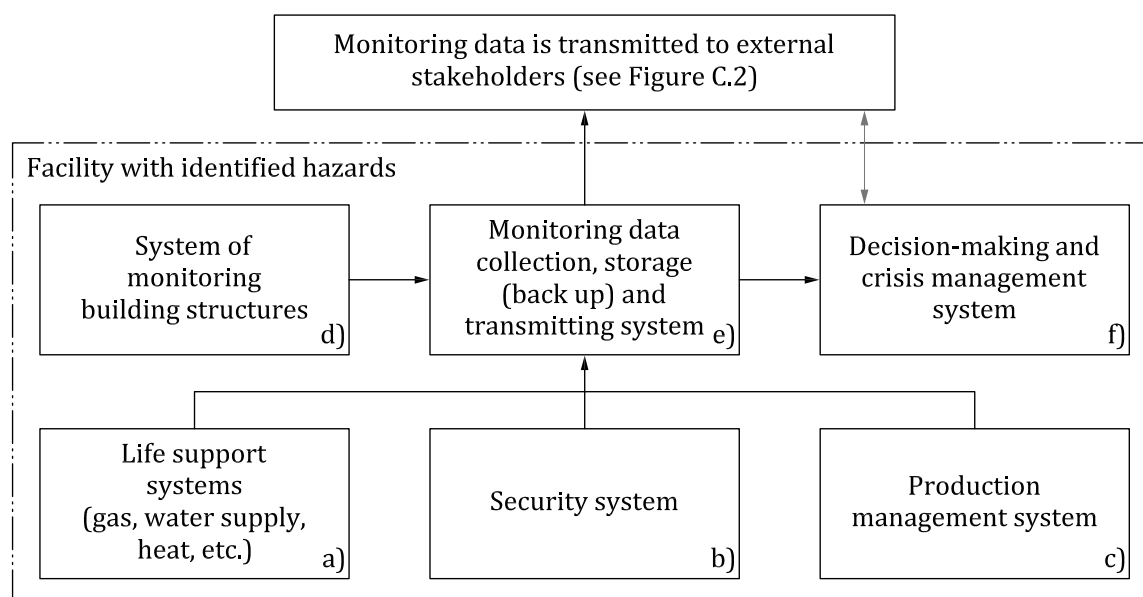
Monitoring data is transmitted to external stakeholders (see Figure C.2)

Facility with identified hazards

System of monitoring building structures d)

Monitoring data collection, storage (back up) and transmitting system e)

Decision-making and crisis management system f)

Life support systems (gas, water supply, heat, etc.) a)

Security system b)

Production management system c)